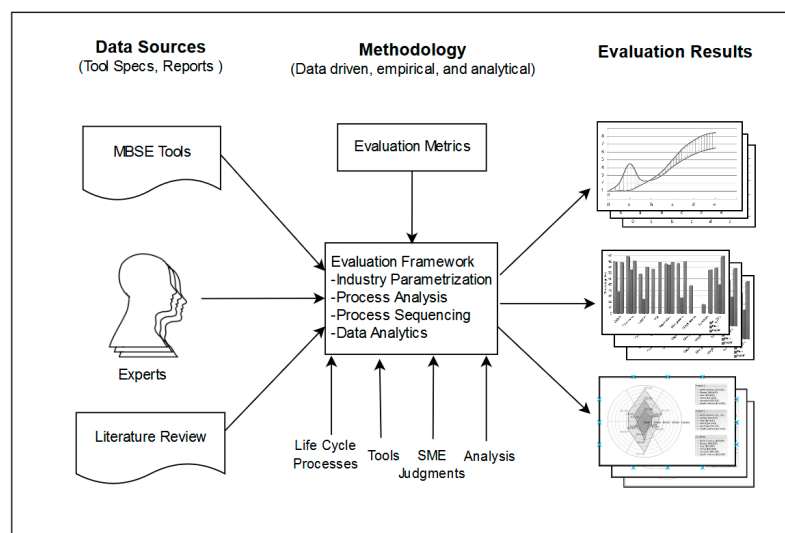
Data Sources
(Tool Specs, Reports )

Methodology
(Data driven, empirical, and analytical)

Evaluation Results

MBSE Tools

Evaluation Metrics

Evaluation Framework
-Industry Parametrization
-Process Analysis
-Process Sequencing
-Data Analytics

Experts

Literature Review

Life Cycle Processes

Tools

SME Judgments

Analysis